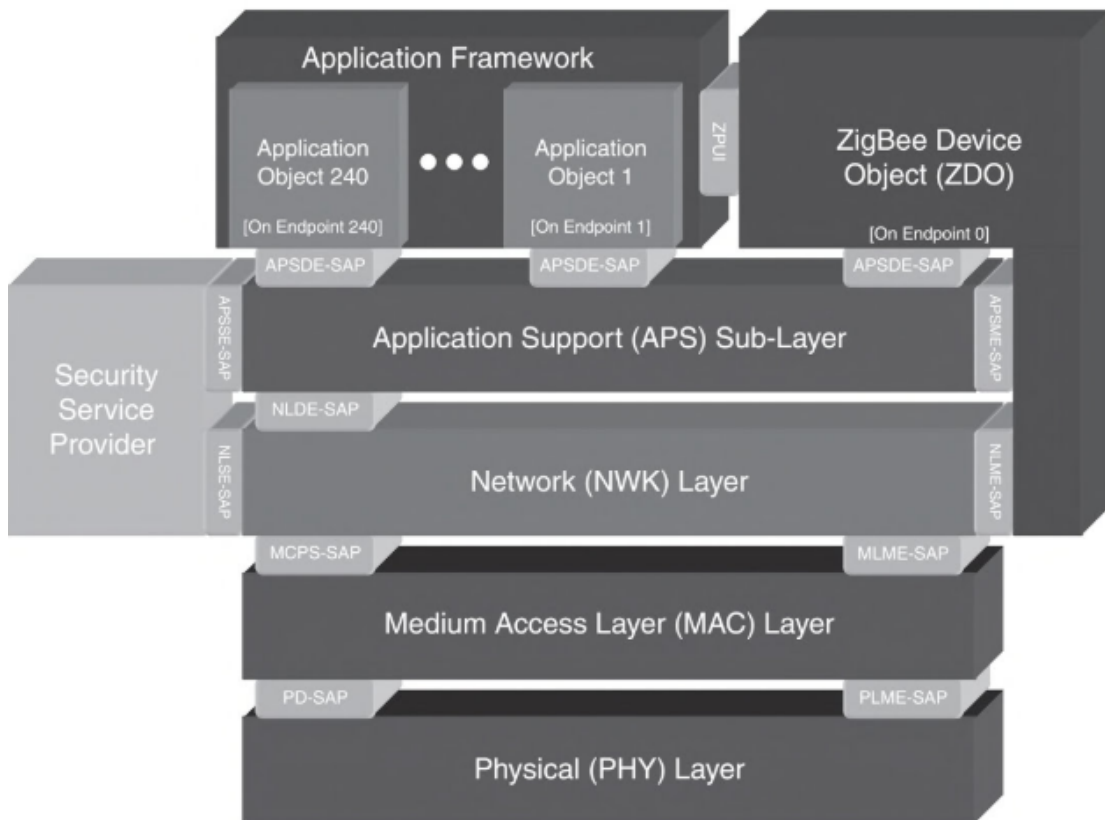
Application Framework

Application Object 240

[On Endpoint 240]

Application Object 1

[On Endpoint 1]

ZPUI

ZigBee Device Object (ZDO)

[On Endpoint 0]

APSDE-SAP

APSDE-SAP

APSDE-SAP

Security Service Provider

APSSE-SAP

Application Support (APS) Sub-Layer

APSME-SAP

NLDE-SAP

NLSE-SAP

Network (NWK) Layer

NLME-SAP

MCPS-SAP

MLME-SAP

Medium Access Layer (MAC) Layer

PD-SAP

PLME-SAP

Physical (PHY) Layer